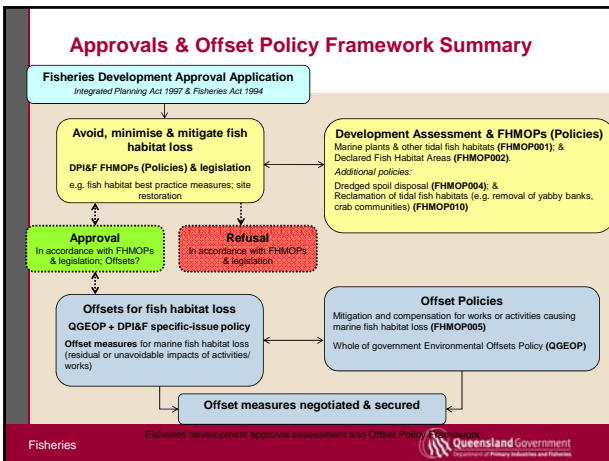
Approvals & Offset Policy Framework Summary

Fisheries Development Approval Application
Integrated Planning Act 1997 & Fisheries Act 1994

Avoid, minimise & mitigate fish habitat loss
DPI&F FHMOPs (Policies) & legislation
e.g. fish habitat best practice measures; site restoration

Development Assessment & FHMOPs (Policies)
Marine plants & other tidal fish habitats (FHMOP001); & Declared Fish Habitat Areas (FHMOP002).
Additional policies:
Dredged spoil disposal (FHMOP004); & Reclamation of tidal fish habitats (e.g. removal of yabby banks, crab communities) (FHMOP010)

Approval
In accordance with FHMOPs & legislation; Offsets?

Refusal
In accordance with FHMOPs & legislation

Offsets for fish habitat loss
QGEOP + DPI&F specific-issue policy
Offset measures for marine fish habitat loss (residual or unavoidable impacts of activities/ works)

Offset Policies
Mitigation and compensation for works or activities causing marine fish habitat loss (FHMOP005)
Whole of government Environmental Offsets Policy (QGEOP)

Offset measures negotiated & secured

Fisheries
Fisheries development approval assessment and Offset Policy Framework
Queensland Government
Department of Primary Industries and Fisheries